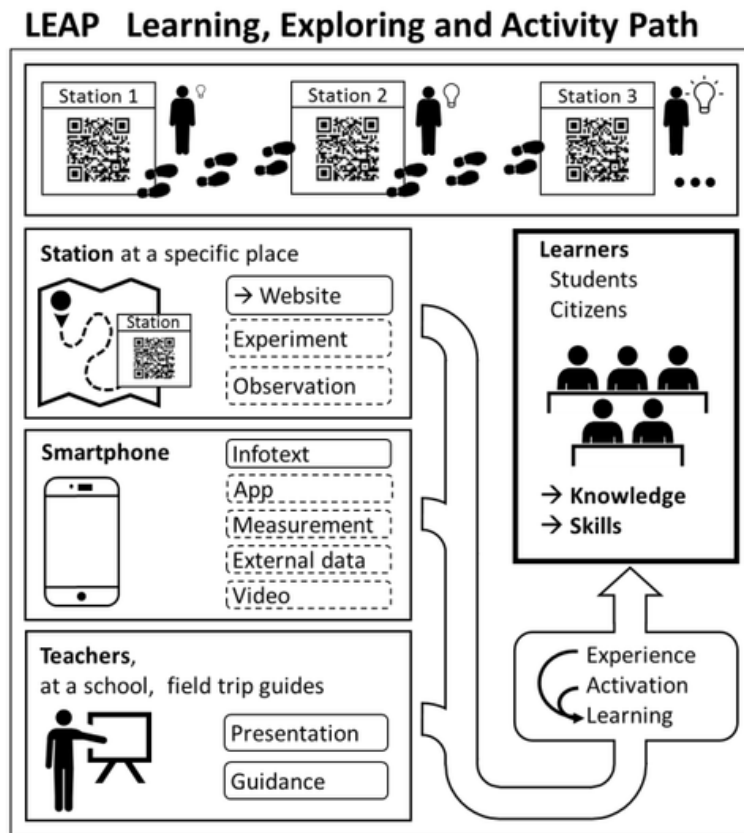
LEAP Learning, Exploring and Activity Path

Station 1

Station 2

Station 3

Station at a specific place

Station

→ Website

Experiment

Observation

Learners
Students
Citizens

→ Knowledge
→ Skills

Smartphone

Infotext

App

Measurement

External data

Video

Teachers,
at a school, field trip guides

Presentation

Guidance

Experience
Activation
Learning